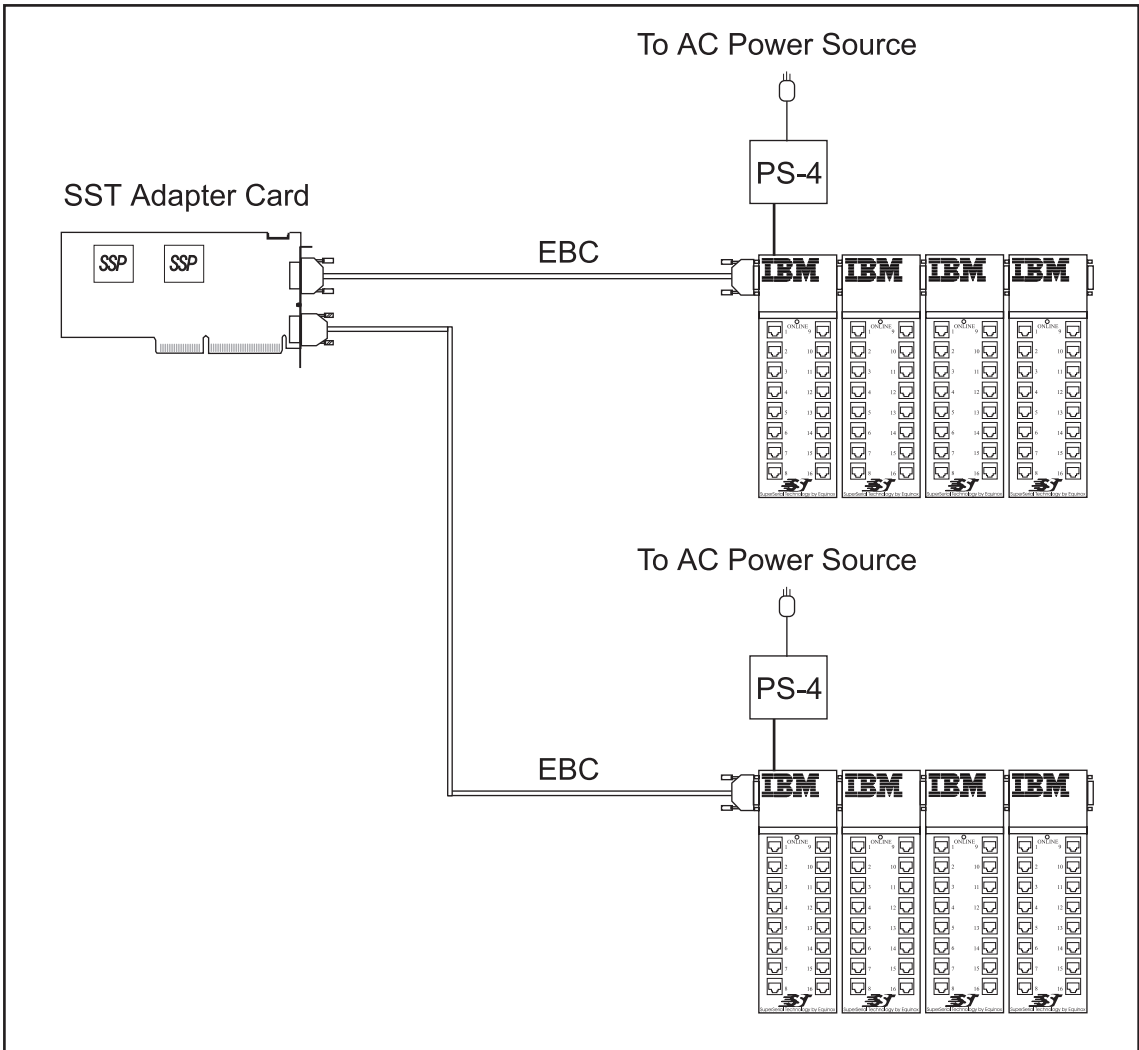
To AC Power Source

PS-4

SST Adapter Card

SSP SSP

EBC

IBM IBM IBM IBM

ONLINE 1 9 2 10 3 11 4 12 5 13 6 14 7 15 8 16

ONLINE 1 9 2 10 3 11 4 12 5 13 6 14 7 15 8 16

ONLINE 1 9 2 10 3 11 4 12 5 13 6 14 7 15 8 16

ONLINE 1 9 2 10 3 11 4 12 5 13 6 14 7 15 8 16

SST SuperSerial Technology by Equinox

SST SuperSerial Technology by Equinox

SST SuperSerial Technology by Equinox

SST SuperSerial Technology by Equinox

To AC Power Source

PS-4

EBC

IBM IBM IBM IBM

ONLINE 1 9 2 10 3 11 4 12 5 13 6 14 7 15 8 16

ONLINE 1 9 2 10 3 11 4 12 5 13 6 14 7 15 8 16

ONLINE 1 9 2 10 3 11 4 12 5 13 6 14 7 15 8 16

ONLINE 1 9 2 10 3 11 4 12 5 13 6 14 7 15 8 16

SST SuperSerial Technology by Equinox

SST SuperSerial Technology by Equinox

SST SuperSerial Technology by Equinox

SST SuperSerial Technology by Equinox